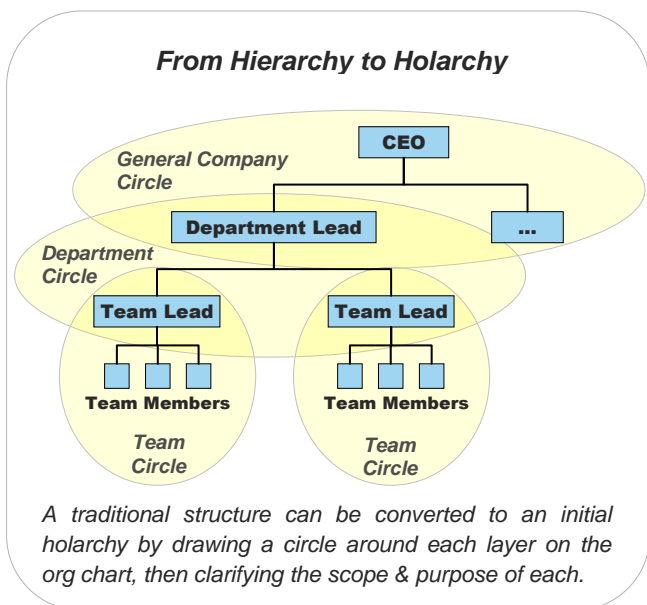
From Hierarchy to Holarchy

General Company Circle

CEO

Department Lead

...

Department Circle

Team Lead

Team Lead

Team Members

Team Members

Team Circle

Team Circle

A traditional structure can be converted to an initial holarchy by drawing a circle around each layer on the org chart, then clarifying the scope & purpose of each.